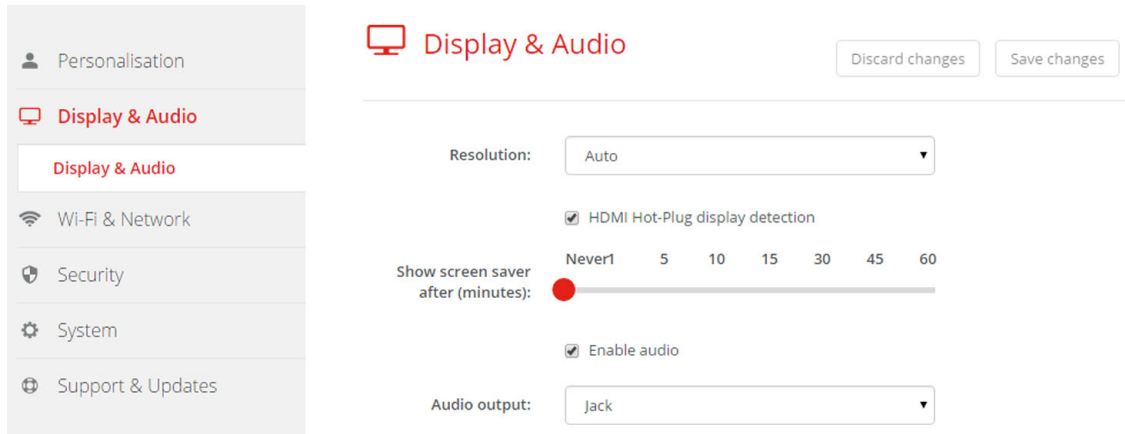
Personalisation

Display & Audio

Display & Audio

Wi-Fi & Network

Security

System

Support & Updates

Display & Audio

Discard changes

Save changes

Resolution:

Auto

HDMI Hot-Plug display detection

Show screen saver after (minutes):

Never1 5 10 15 30 45 60

Enable audio

Audio output:

Jack